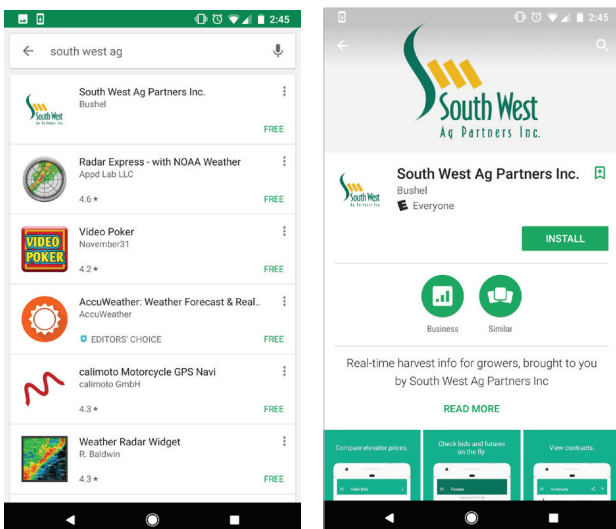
2:45

south west ag

South West Ag Partners Inc.
Bushel
FREE

Radar Express - with NOAA Weather
Appd Lab LLC
4.6 ★
FREE

VIDEO POKER
Video Poker
November31
4.2 ★
FREE

AccuWeather: Weather Forecast & Real..
AccuWeather
EDITORS' CHOICE
FREE

calimoto Motorcycle GPS Navi
calimoto GmbH
4.3 ★
FREE

Weather Radar Widget
R. Baldwin
4.3 ★
FREE

2:45

South West
Ag Partners Inc.

South West Ag Partners Inc.
Bushel
Everyone

INSTALL

Business
Similar

Real-time harvest info for growers, brought to you by South West Ag Partners Inc

READ MORE

Compare elevator prices.
Check bids and futures on the fly.
View contracts.